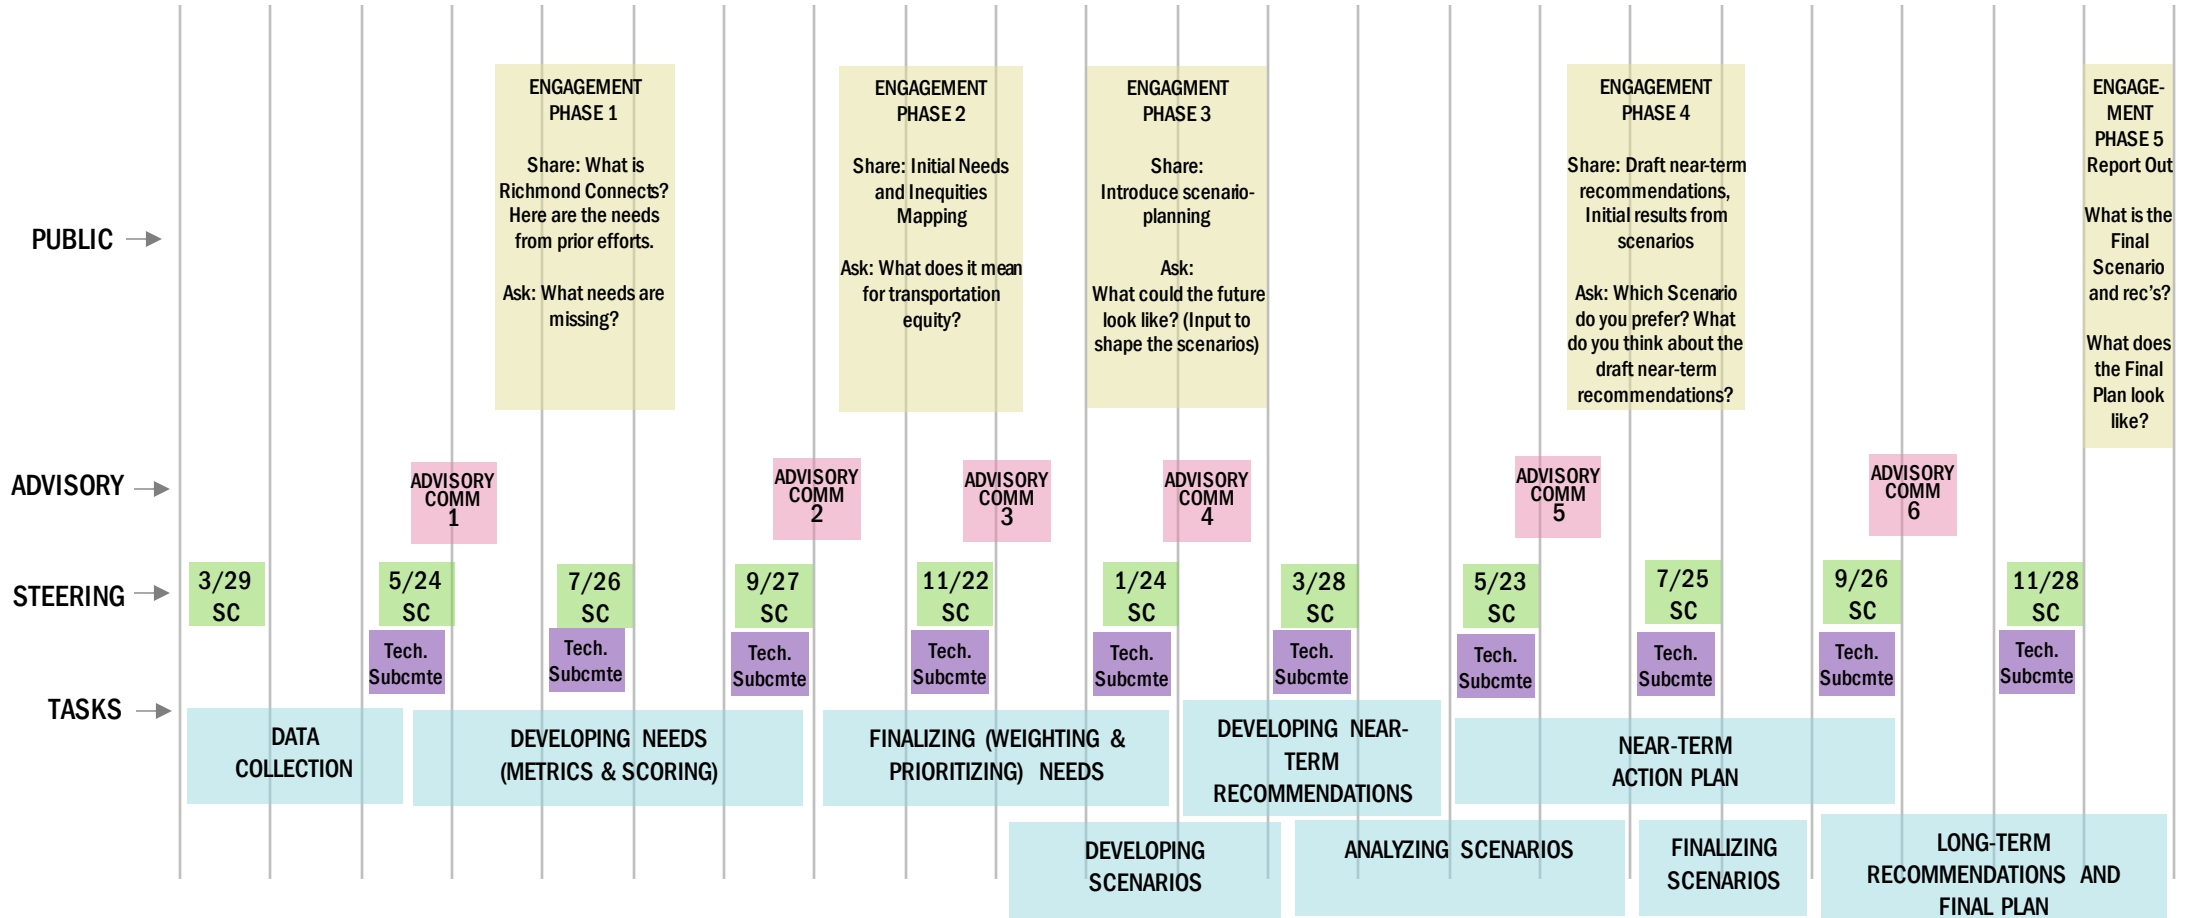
ENGAGEMENT PHASE 1

Share: What is Richmond Connects? Here are the needs from prior efforts.

Ask: What needs are missing?

ENGAGEMENT PHASE 2

Share: Initial Needs and Inequities Mapping

Ask: What does it mean for transportation equity?

ENGAGMENT PHASE 3

Share: Introduce scenario-planning

Ask: What could the future look like? (Input to shape the scenarios)

ENGAGEMENT PHASE 4

Share: Draft near-term recommendations, Initial results from scenarios

Ask: Which Scenario do you prefer? What do you think about the draft near-term recommendations?

ENGAGE-MENT PHASE 5 Report Out

What is the Final Scenario and rec's?

What does the Final Plan look like?

PUBLIC →

ADVISORY →

ADVISORY COMM 1

ADVISORY COMM 2

ADVISORY COMM 3

ADVISORY COMM 4

ADVISORY COMM 5

ADVISORY COMM 6

STEERING →

3/29 SC

5/24 SC

7/26 SC

9/27 SC

11/22 SC

1/24 SC

3/28 SC

5/23 SC

7/25 SC

9/26 SC

11/28 SC

Tech. Subcmte

Tech. Subcmte

Tech. Subcmte

Tech. Subcmte

Tech. Subcmte

Tech. Subcmte

Tech. Subcmte

Tech. Subcmte

Tech. Subcmte

Tech. Subcmte

TASKS →

DATA COLLECTION

DEVELOPING NEEDS (METRICS & SCORING)

FINALIZING (WEIGHTING & PRIORITIZING) NEEDS

DEVELOPING NEAR-TERM RECOMMENDATIONS

NEAR-TERM ACTION PLAN

DEVELOPING SCENARIOS

ANALYZING SCENARIOS

FINALIZING SCENARIOS

LONG-TERM RECOMMENDATIONS AND FINAL PLAN